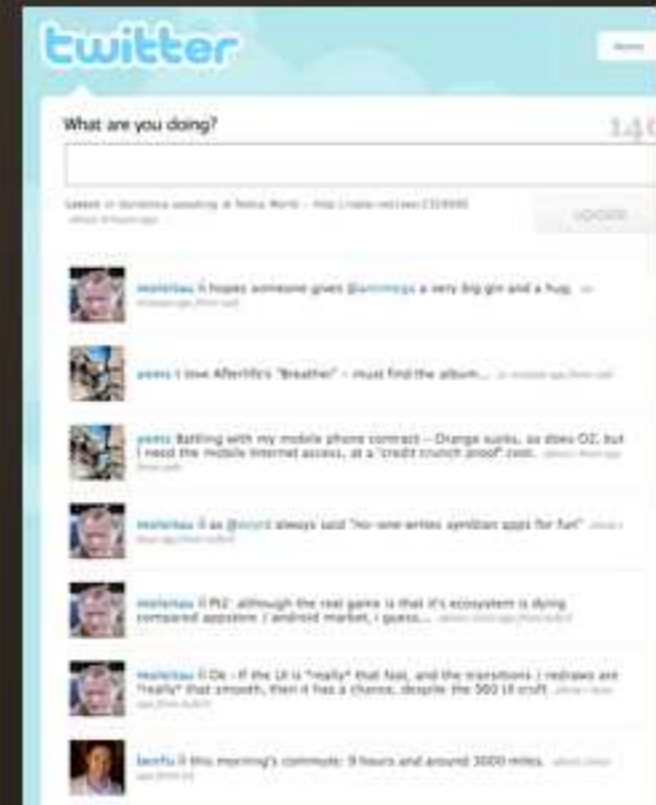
twitter

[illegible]

What are you doing?

140

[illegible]

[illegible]

update

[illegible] hopes someone gives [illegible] a very big gin and a hug. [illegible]

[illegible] I love Afterlife's "Breathe" - must find the album... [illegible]

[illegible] Battling with my mobile phone contract - Orange sucks, so does O2, but I need the mobile internet access, at a "credit crunch proof" cost. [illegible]

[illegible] as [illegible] always said "no-one writes symbian apps for fun" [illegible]

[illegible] although the real game is that it's ecosystem is dying compared appstore / android market, I guess... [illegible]

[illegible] Ok - if the UI is "really" that fast, and the transitions / redraws are "really" that smooth, then it has a chance, despite the S60 UI cruft. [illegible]

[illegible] this morning's commute: 9 hours and around 3000 miles. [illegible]